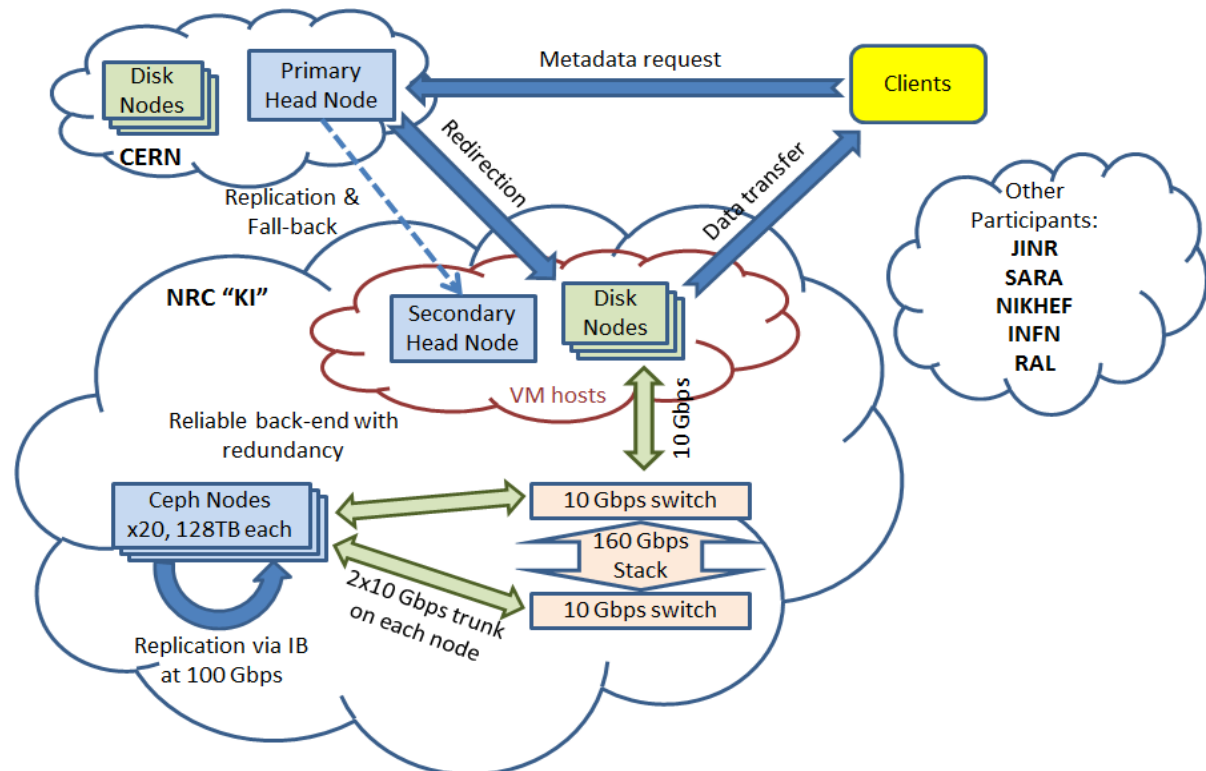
Disk Nodes
Primary Head Node
CERN
Metadata request
Clients
Redirection
Data transfer
Replication & Fall-back
Other Participants:
JINR
SARA
NIKHEF
INFN
RAL
NRC "KI"
Secondary Head Node
Disk Nodes
VM hosts
10 Gbps
Reliable back-end with redundancy
Ceph Nodes x20, 128TB each
10 Gbps switch
160 Gbps Stack
10 Gbps switch
2x10 Gbps trunk on each node
Replication via IB at 100 Gbps